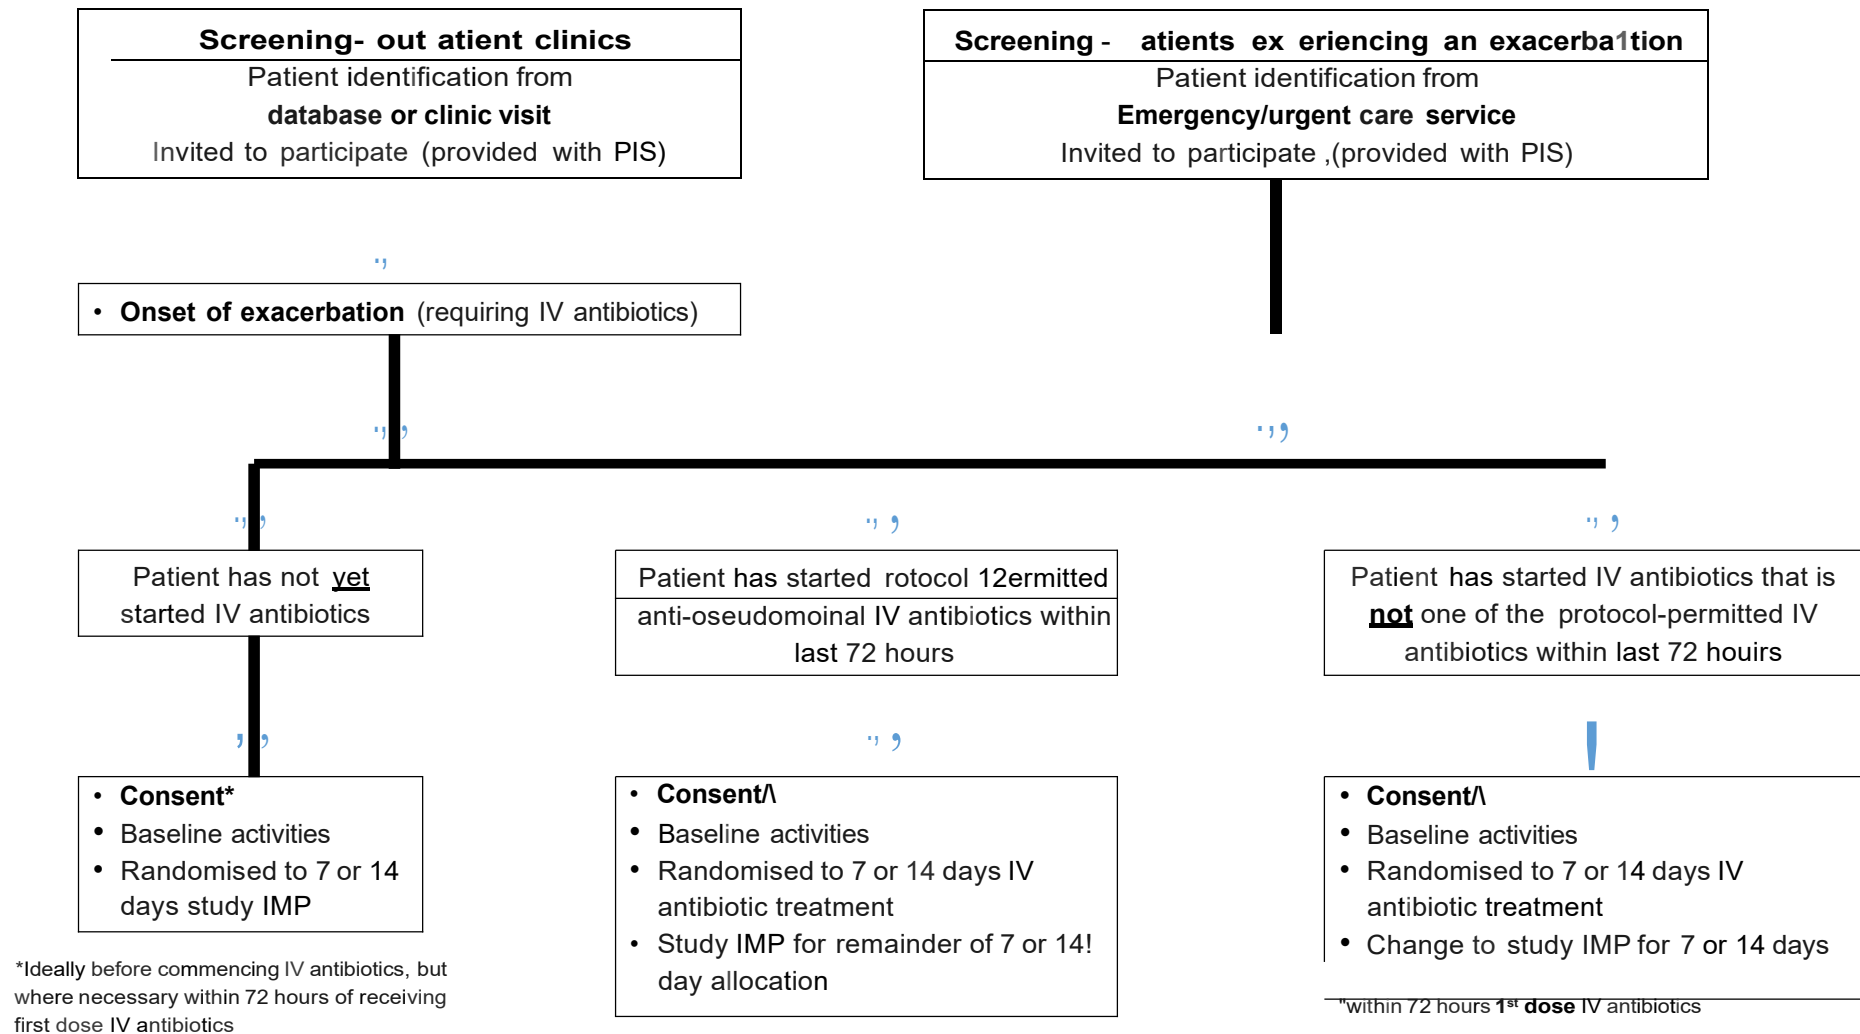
Screening- out atient clinics
Patient identification from
database or clinic visit
Invited to participate (provided with PIS)

Screening - atients ex eriencing an exacerba1tion
Patient identification from
Emergency/urgent care service
Invited to participate ,(provided with PIS)

• Onset of exacerbation (requiring IV antibiotics)

Patient has not yet started IV antibiotics

Patient has started rotocol 12ermitted anti-oseudomoinal IV antibiotics within last 72 hours

Patient has started IV antibiotics that is not one of the protocol-permitted IV antibiotics within last 72 houirs

• Consent*
• Baseline activities
• Randomised to 7 or 14 days study IMP

*Ideally before commencing IV antibiotics, but where necessary within 72 hours of receiving first dose IV antibiotics

• Consent/\
• Baseline activities
• Randomised to 7 or 14 days IV antibiotic treatment
• Study IMP for remainder of 7 or 14! day allocation

• Consent/\
• Baseline activities
• Randomised to 7 or 14 days IV antibiotic treatment
• Change to study IMP for 7 or 14 days

"within 72 hours 1st dose IV antibiotics